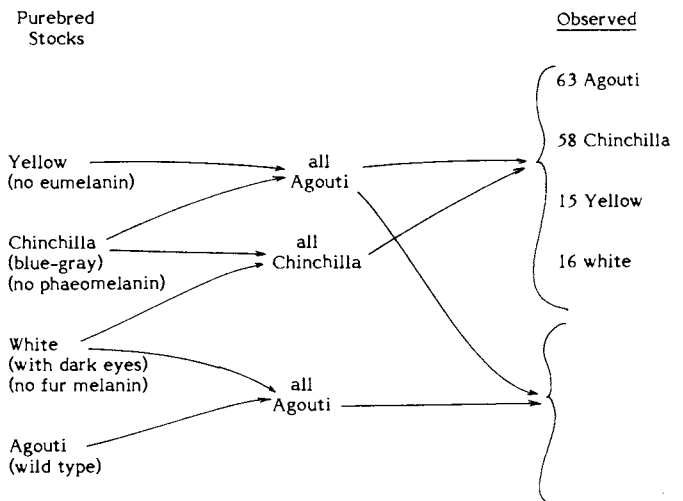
Purebred Stocks

Observed

Yellow (no eumelanin)

Chinchilla (blue-gray) (no phaeomelanin)

White (with dark eyes) (no fur melanin)

Agouti (wild type)

all Agouti

all Chinchilla

all Agouti

63 Agouti

58 Chinchilla

15 Yellow

16 white